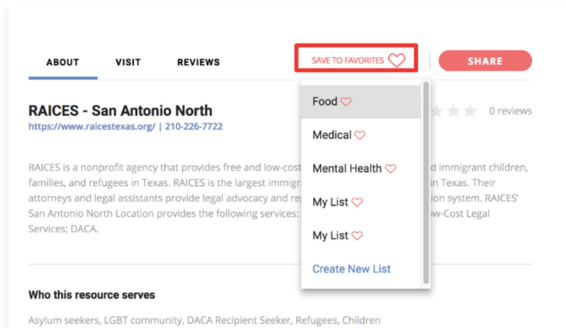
ABOUT VISIT REVIEWS

SAVE TO FAVORITES

SHARE

RAICES - San Antonio North

https://www.raicestexas.org/ | 210-226-7722

0 reviews

RAICES is a nonprofit agency that provides free and low-cost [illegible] d immigrant children, families, and refugees in Texas. RAICES is the largest immig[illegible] in Texas. Their attorneys and legal assistants provide legal advocacy and re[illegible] ion system. RAICES' San Antonio North Location provides the following services: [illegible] w-Cost Legal Services; DACA.

Food

Medical

Mental Health

My List

My List

Create New List

Who this resource serves

Asylum seekers, LGBT community, DACA Recipient Seeker, Refugees, Children